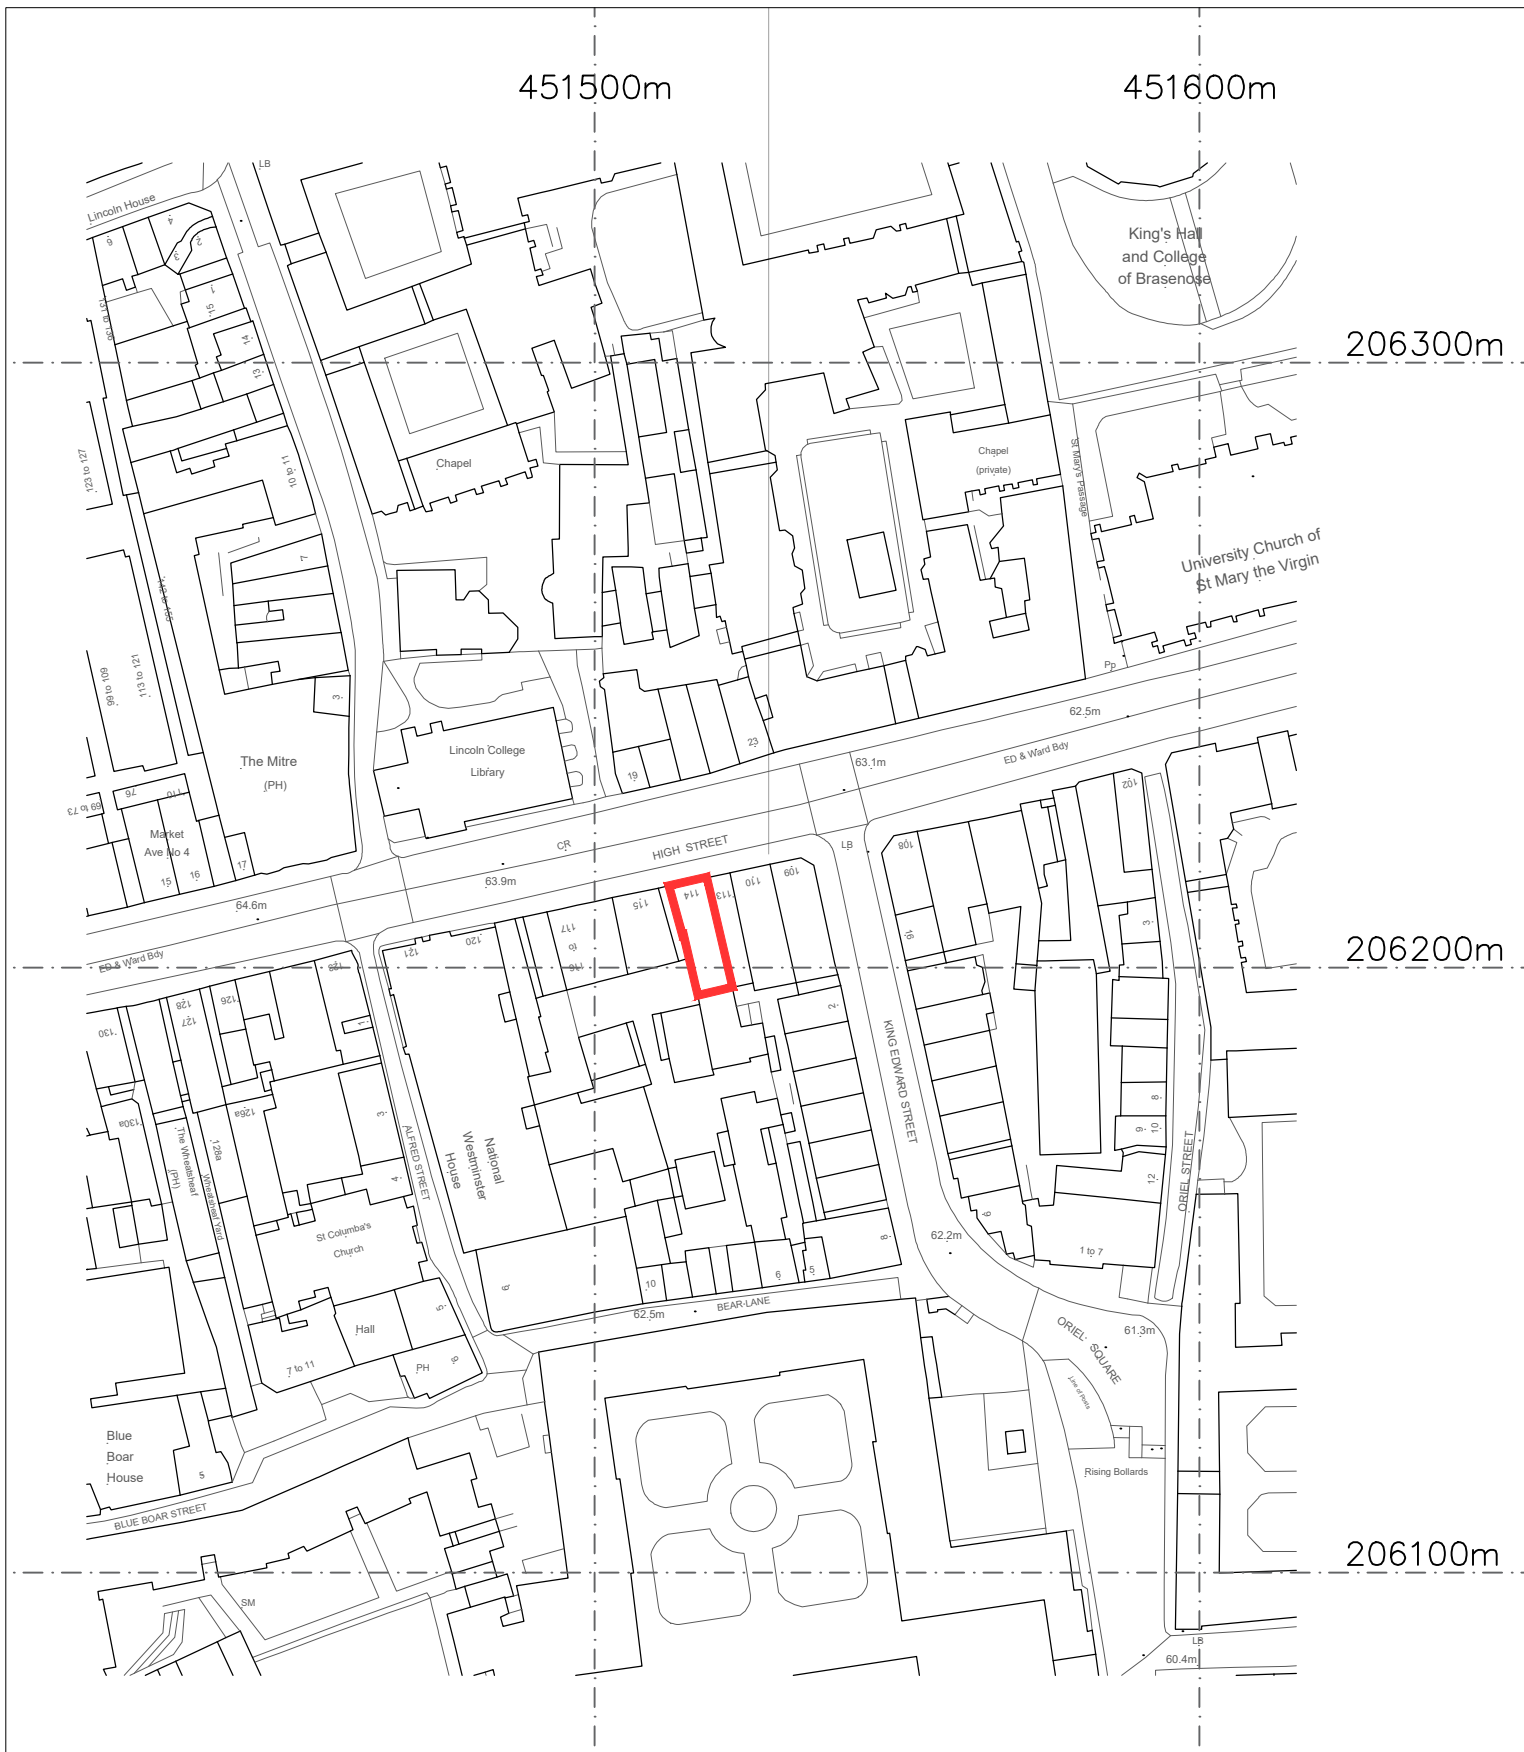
451500m
451600m
206300m
206200m
206100m

LB
Lincoln House
9
4
2
3
1
15
14
13
10 to 11
123 to 127
Chapel
King's Hall and College of Brasenose
Chapel (private)
St Mary's Passage
University Church of St Mary the Virgin
7
3
99 to 109
113 to 121
The Mitre (PH)
Lincoln College Library
19
23
Pp
62.5m
63.1m
ED & Ward Bdy
102
69 to 73
76
Market Ave No 4
17
15
16
CR
HIGH STREET
LB
108
63.9m
64.6m
115
114
113
110
109
117
120
121
ED & Ward Bdy
128
126
129
130
1
16
3
2
KING EDWARD STREET
130a
126a
The Wheatsheaf (PH)
128a
Wheatsheaf Yard
ALFRED STREET
National Westminster House
3
4
St Columba's Church
9
8
10
12
ORIEL STREET
62.2m
1 to 7
5
10
6
5
Hall
7 to 11
PH
62.5m
BEAR LANE
ORIEL SQUARE
61.3m
Line of Posts
Rising Bollards
Blue Boar House
5
BLUE BOAR STREET
SM
LB
60.4m